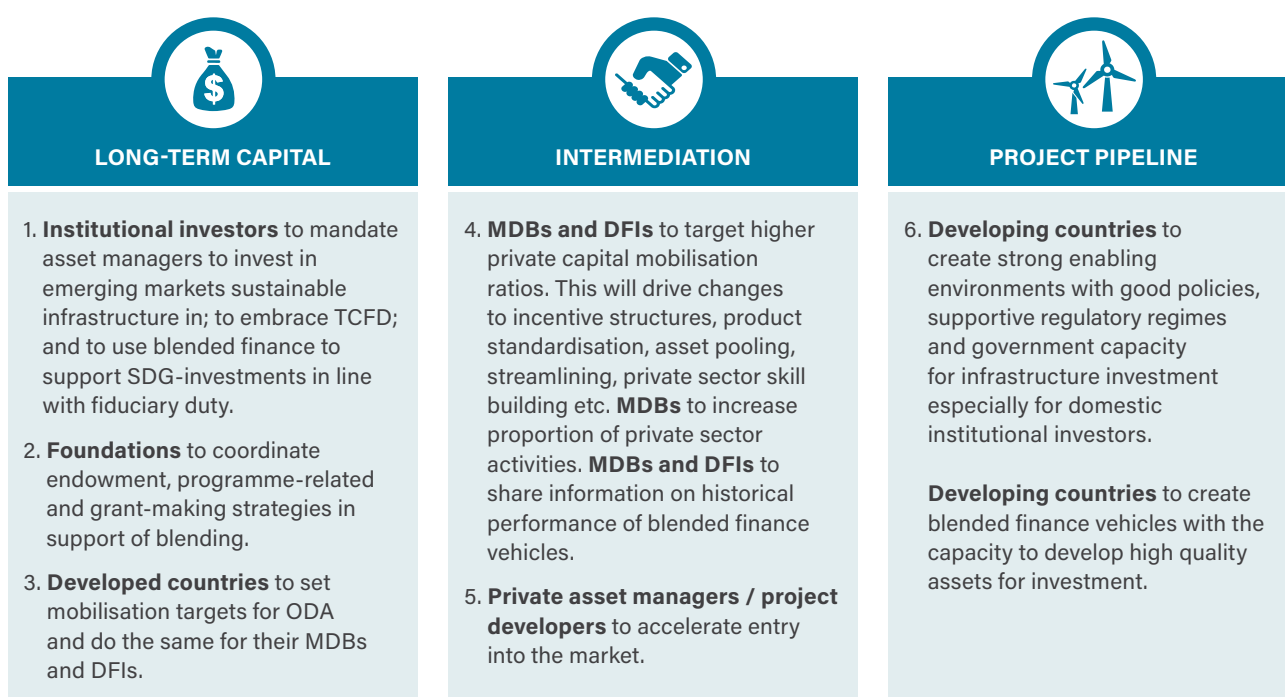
LONG-TERM CAPITAL

1. Institutional investors to mandate asset managers to invest in emerging markets sustainable infrastructure in; to embrace TCFD; and to use blended finance to support SDG-investments in line with fiduciary duty.

2. Foundations to coordinate endowment, programme-related and grant-making strategies in support of blending.

3. Developed countries to set mobilisation targets for ODA and do the same for their MDBs and DFIs.

INTERMEDIATION

4. MDBs and DFIs to target higher private capital mobilisation ratios. This will drive changes to incentive structures, product standardisation, asset pooling, streamlining, private sector skill building etc. MDBs to increase proportion of private sector activities. MDBs and DFIs to share information on historical performance of blended finance vehicles.

5. Private asset managers / project developers to accelerate entry into the market.

PROJECT PIPELINE

6. Developing countries to create strong enabling environments with good policies, supportive regulatory regimes and government capacity for infrastructure investment especially for domestic institutional investors.

Developing countries to create blended finance vehicles with the capacity to develop high quality assets for investment.